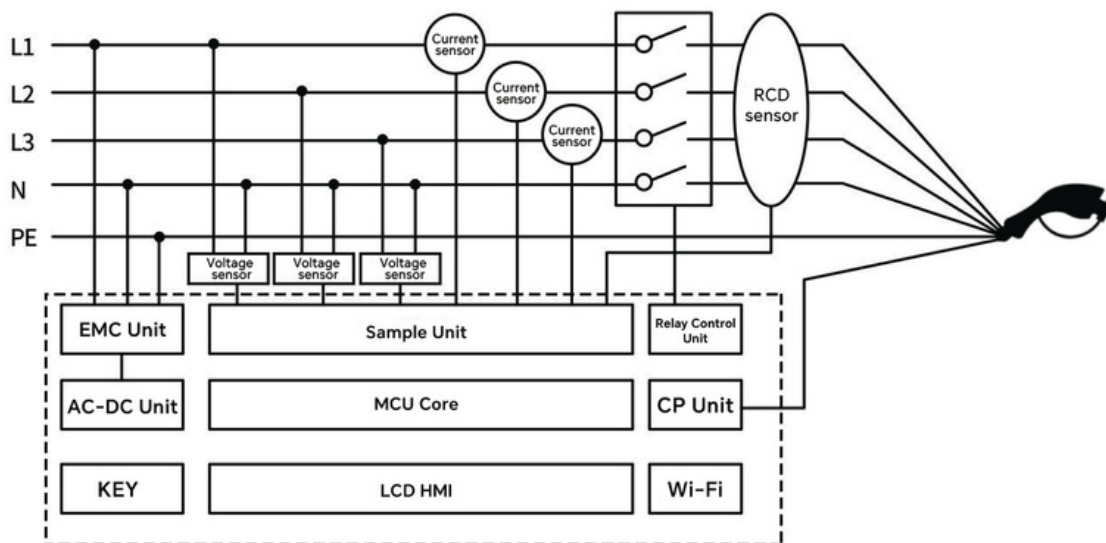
L1
L2
L3
N
PE

Current sensor
Current sensor
Current sensor
RCD sensor

Voltage sensor
Voltage sensor
Voltage sensor

EMC Unit
Sample Unit
Relay Control Unit
AC-DC Unit
MCU Core
CP Unit
KEY
LCD HMI
Wi-Fi